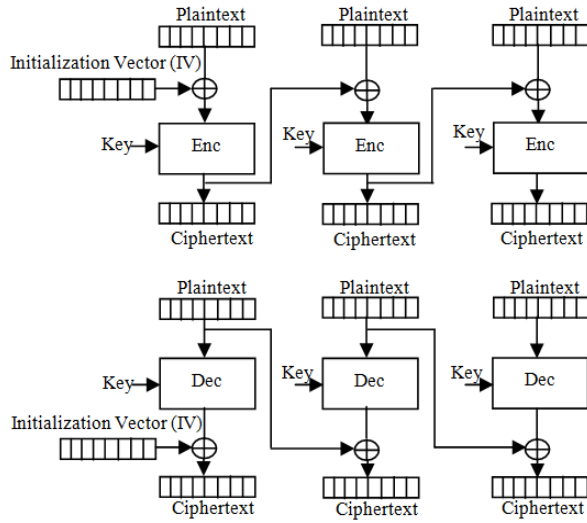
Plaintext
Plaintext
Plaintext
Initialization Vector (IV)
Key
Enc
Key
Enc
Key
Enc
Ciphertext
Ciphertext
Ciphertext

Plaintext
Plaintext
Plaintext
Key
Dec
Key
Dec
Key
Dec
Initialization Vector (IV)
Ciphertext
Ciphertext
Ciphertext